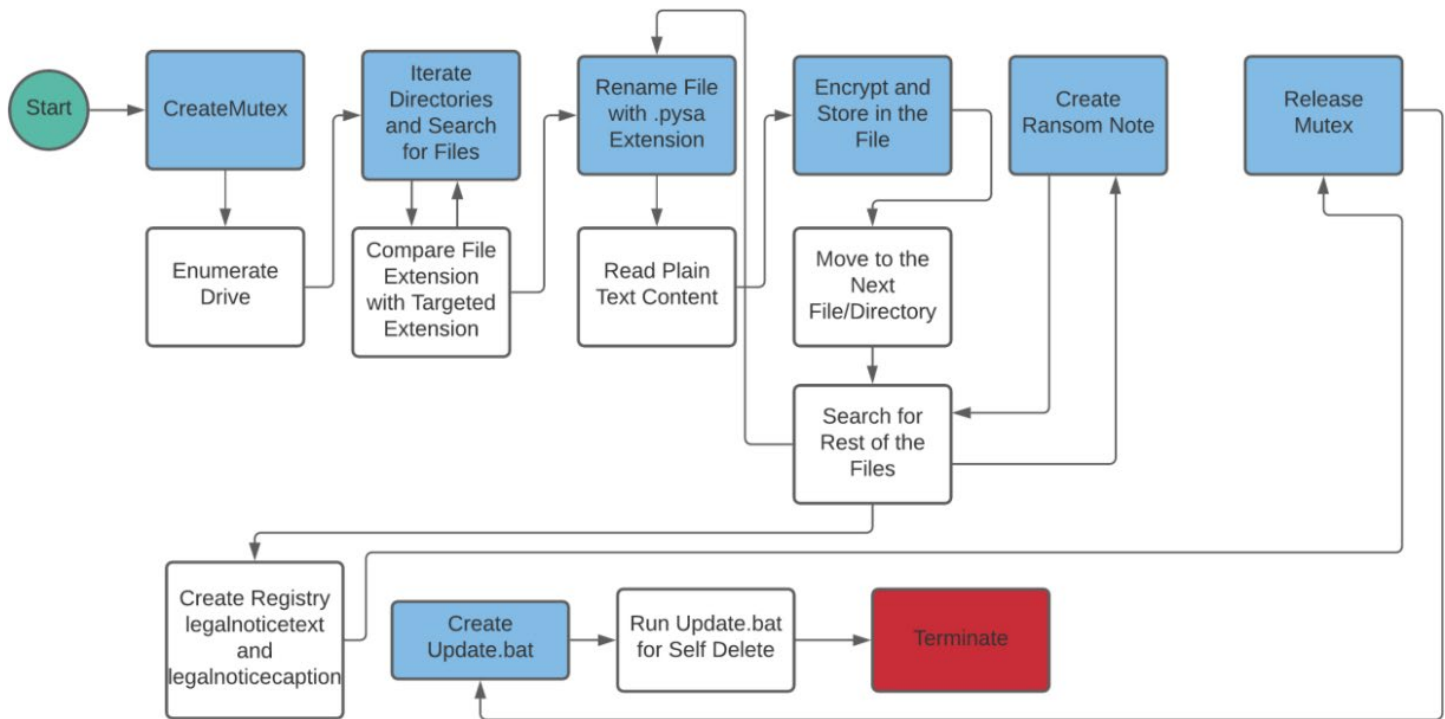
Start

CreateMutex

Enumerate Drive

Iterate Directories and Search for Files

Compare File Extension with Targeted Extension

Rename File with .pysa Extension

Read Plain Text Content

Encrypt and Store in the File

Move to the Next File/Directory

Search for Rest of the Files

Create Ransom Note

Release Mutex

Create Registry legalnoticetext and legalnoticecaption

Create Update.bat

Run Update.bat for Self Delete

Terminate